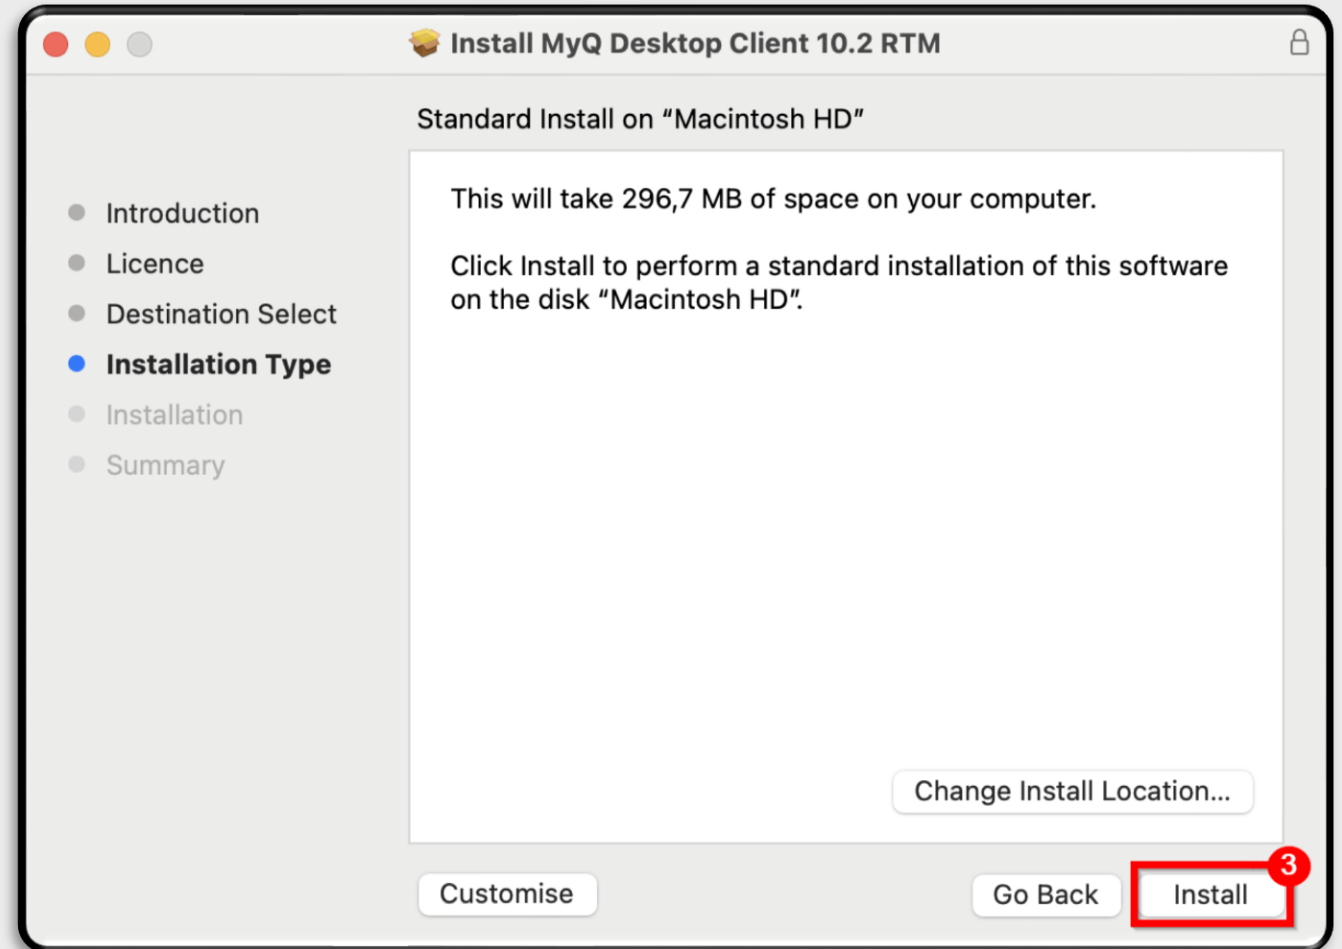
Install MyQ Desktop Client 10.2 RTM

Standard Install on “Macintosh HD”

Introduction
Licence
Destination Select
Installation Type
Installation
Summary

This will take 296,7 MB of space on your computer.

Click Install to perform a standard installation of this software on the disk “Macintosh HD”.

Change Install Location...

Customise

Go Back

Install

3